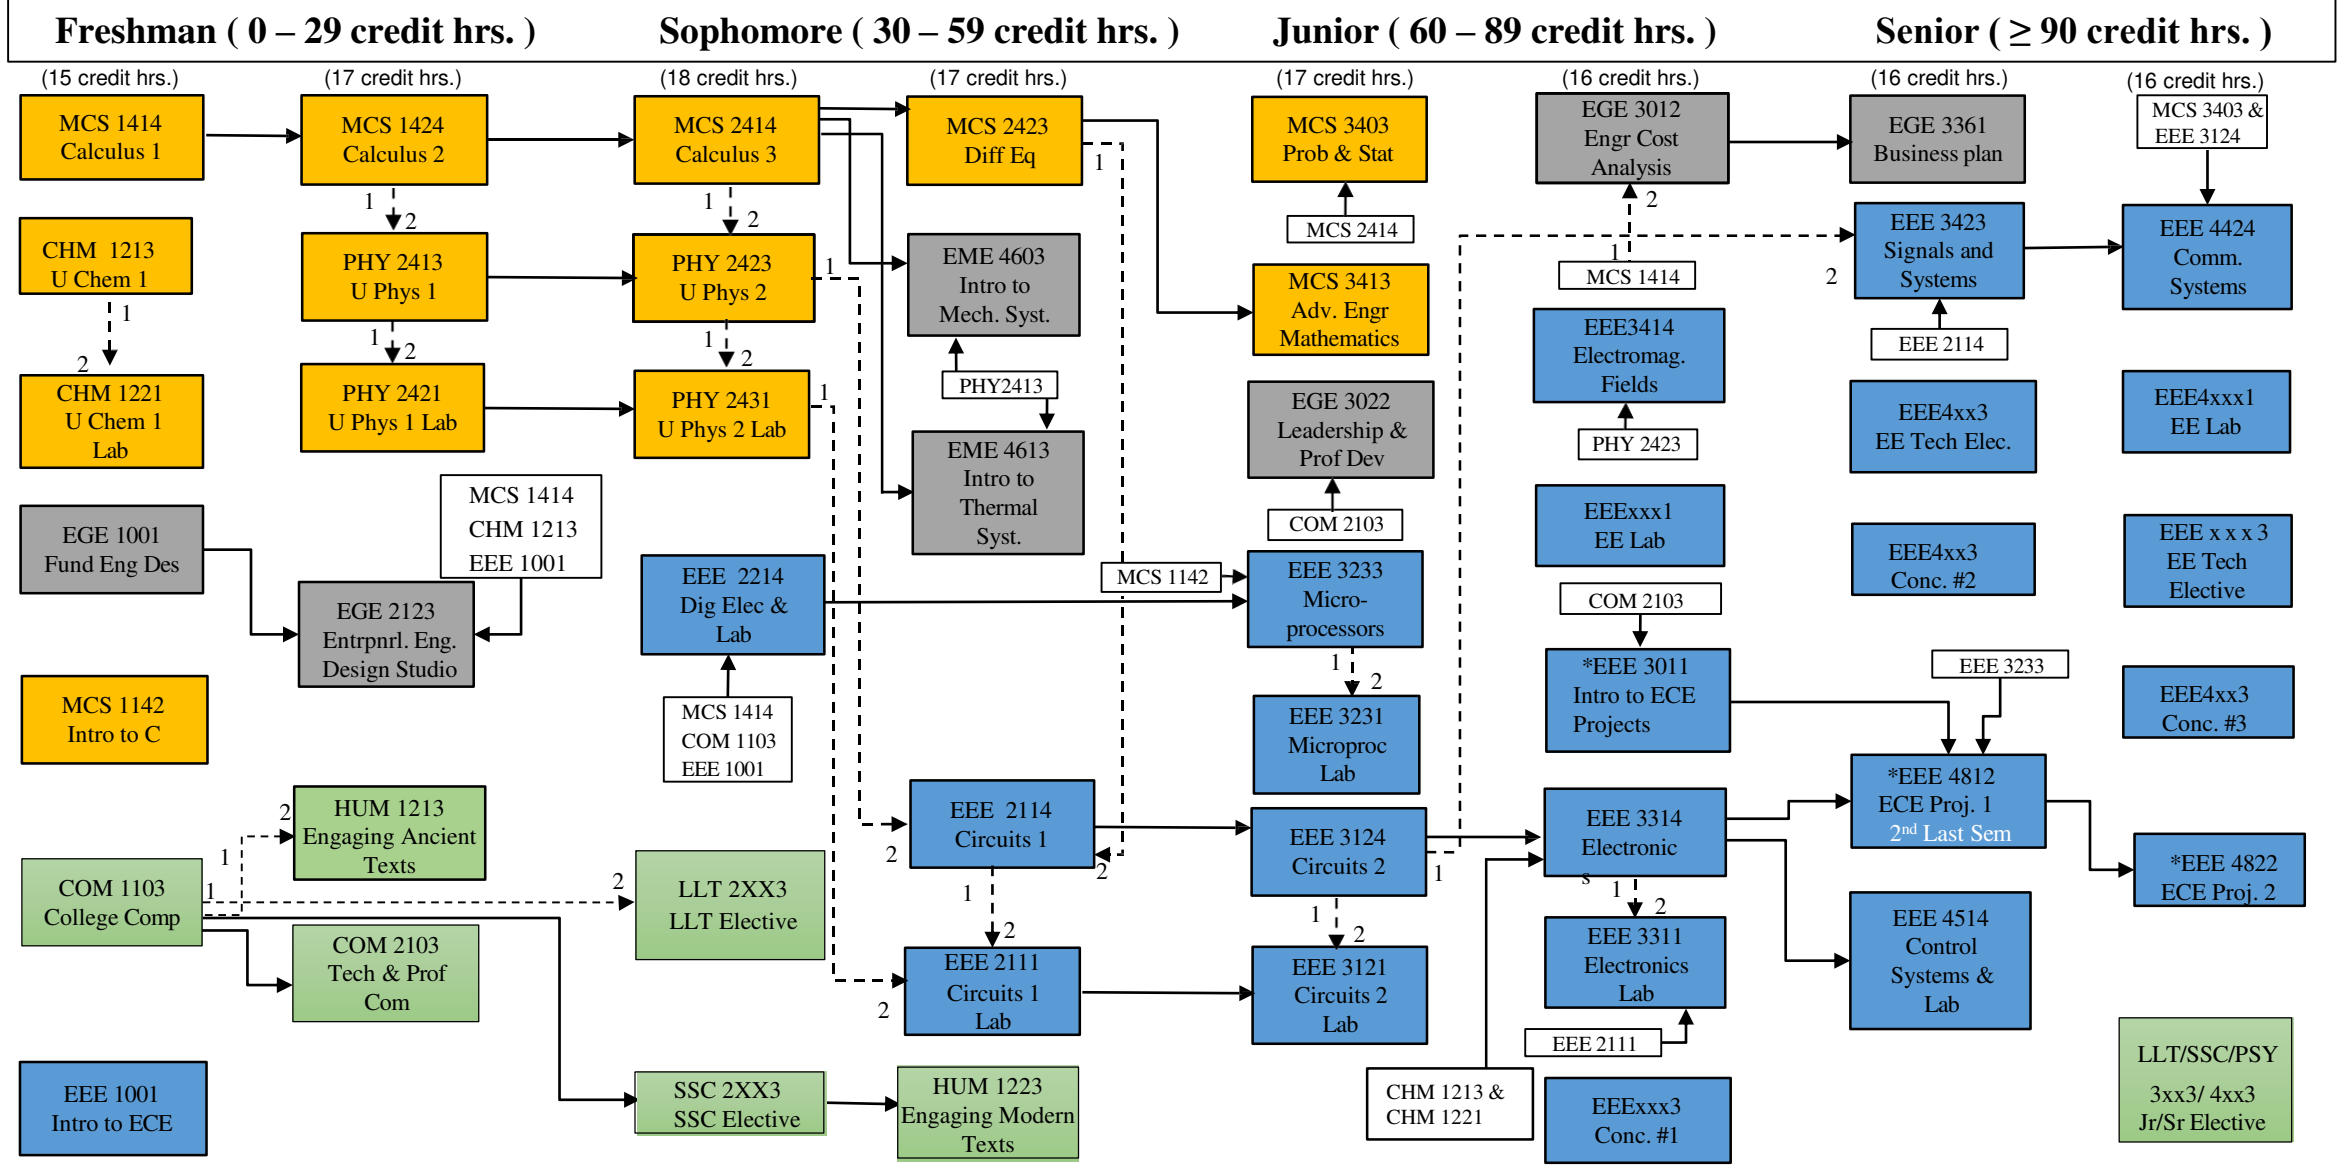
Freshman ( 0 – 29 credit hrs. ) Sophomore ( 30 – 59 credit hrs. ) Junior ( 60 – 89 credit hrs. ) Senior ( ≥ 90 credit hrs. )

(15 credit hrs.)

MCS 1414
Calculus 1

CHM 1213
U Chem 1

1
2

CHM 1221
U Chem 1
Lab

EGE 1001
Fund Eng Des

MCS 1142
Intro to C

COM 1103
College Comp

EEE 1001
Intro to ECE

(17 credit hrs.)

MCS 1424
Calculus 2

1
2

PHY 2413
U Phys 1

1
2

PHY 2421
U Phys 1 Lab

MCS 1414
CHM 1213
EEE 1001

EGE 2123
Entrpnrl. Eng.
Design Studio

2
1
1

HUM 1213
Engaging Ancient
Texts

COM 2103
Tech & Prof
Com

(18 credit hrs.)

MCS 2414
Calculus 3

1
2

PHY 2423
U Phys 2

1
2

1

PHY 2431
U Phys 2 Lab

1

EEE 2214
Dig Elec &
Lab

MCS 1414
COM 1103
EEE 1001

2

LLT 2XX3
LLT Elective

SSC 2XX3
SSC Elective

(17 credit hrs.)

MCS 2423
Diff Eq

1

EME 4603
Intro to
Mech. Syst.

PHY2413

EME 4613
Intro to
Thermal
Syst.

EEE 2114
Circuits 1

2
2

1
2

EEE 2111
Circuits 1
Lab

2

HUM 1223
Engaging Modern
Texts

(17 credit hrs.)

MCS 3403
Prob & Stat

MCS 2414

MCS 3413
Adv. Engr
Mathematics

EGE 3022
Leadership &
Prof Dev

COM 2103

MCS 1142

EEE 3233
Micro-
processors

1
2

EEE 3231
Microproc
Lab

EEE 3124
Circuits 2

1

1
2

EEE 3121
Circuits 2
Lab

CHM 1213 &
CHM 1221

(16 credit hrs.)

EGE 3012
Engr Cost
Analysis

2
1

MCS 1414

EEE3414
Electromag.
Fields

PHY 2423

EEExxx1
EE Lab

COM 2103

*EEE 3011
Intro to ECE
Projects

EEE 3314
Electronic
s

1
2

EEE 3311
Electronics
Lab

EEE 2111

EEExxx3
Conc. #1

(16 credit hrs.)

EGE 3361
Business plan

2

EEE 3423
Signals and
Systems

EEE 2114

EEE4xx3
EE Tech Elec.

EEE4xx3
Conc. #2

EEE 3233

*EEE 4812
ECE Proj. 1
2$^{nd}$ Last Sem

EEE 4514
Control
Systems &
Lab

(16 credit hrs.)

MCS 3403 &
EEE 3124

EEE 4424
Comm.
Systems

EEE4xxx1
EE Lab

EEE x x x 3
EE Tech
Elective

EEE4xx3
Conc. #3

*EEE 4822
ECE Proj. 2

LLT/SSC/PSY
3xx3/ 4xx3
Jr/Sr Elective